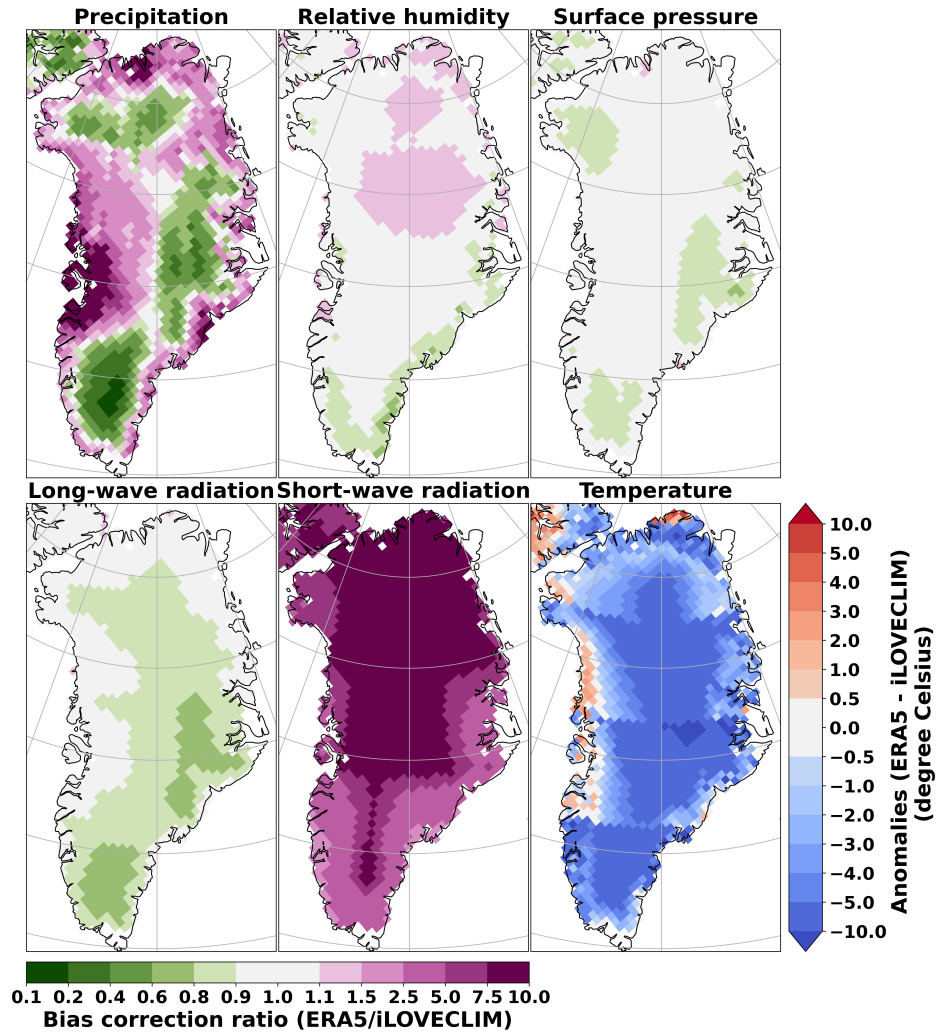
Precipitation
Relative humidity
Surface pressure
Long-wave radiation
Short-wave radiation
Temperature

10.0
5.0
4.0
3.0
2.0
1.0
0.5
0.0
−0.5
−1.0
−2.0
−3.0
−4.0
−5.0
−10.0
Anomalies (ERA5 - iLOVECLIM) (degree Celsius)

0.1 0.2 0.4 0.6 0.8 0.9 1.0 1.1 1.5 2.5 5.0 7.5 10.0
Bias correction ratio (ERA5/iLOVECLIM)